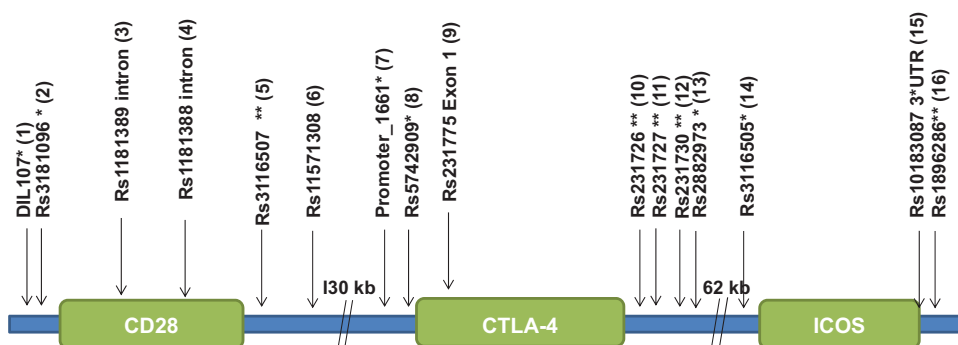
DIL107* (1)
Rs3181096 * (2)
Rs1181389 intron (3)
Rs1181388 intron (4)
Rs3116507 ** (5)
Rs11571308 (6)
Promoter_1661* (7)
Rs5742909* (8)
Rs231775 Exon 1 (9)
Rs231726 ** (10)
Rs231727 ** (11)
Rs231730 ** (12)
Rs2882973 * (13)
Rs3116505* (14)
Rs10183087 3*UTR (15)
Rs1896286** (16)

I30 kb
62 kb

CD28
CTLA-4
ICOS